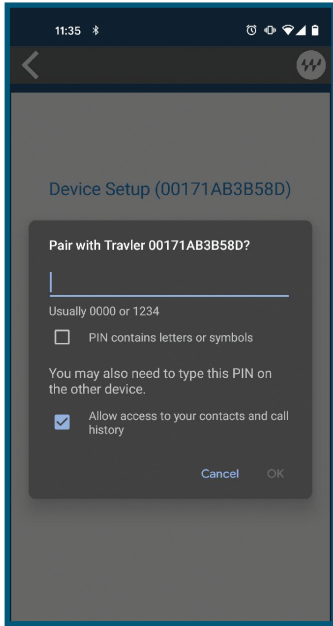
11:35

Device Setup (00171AB3B58D)

Pair with Travler 00171AB3B58D?

Usually 0000 or 1234

PIN contains letters or symbols

You may also need to type this PIN on the other device.

Allow access to your contacts and call history

Cancel OK